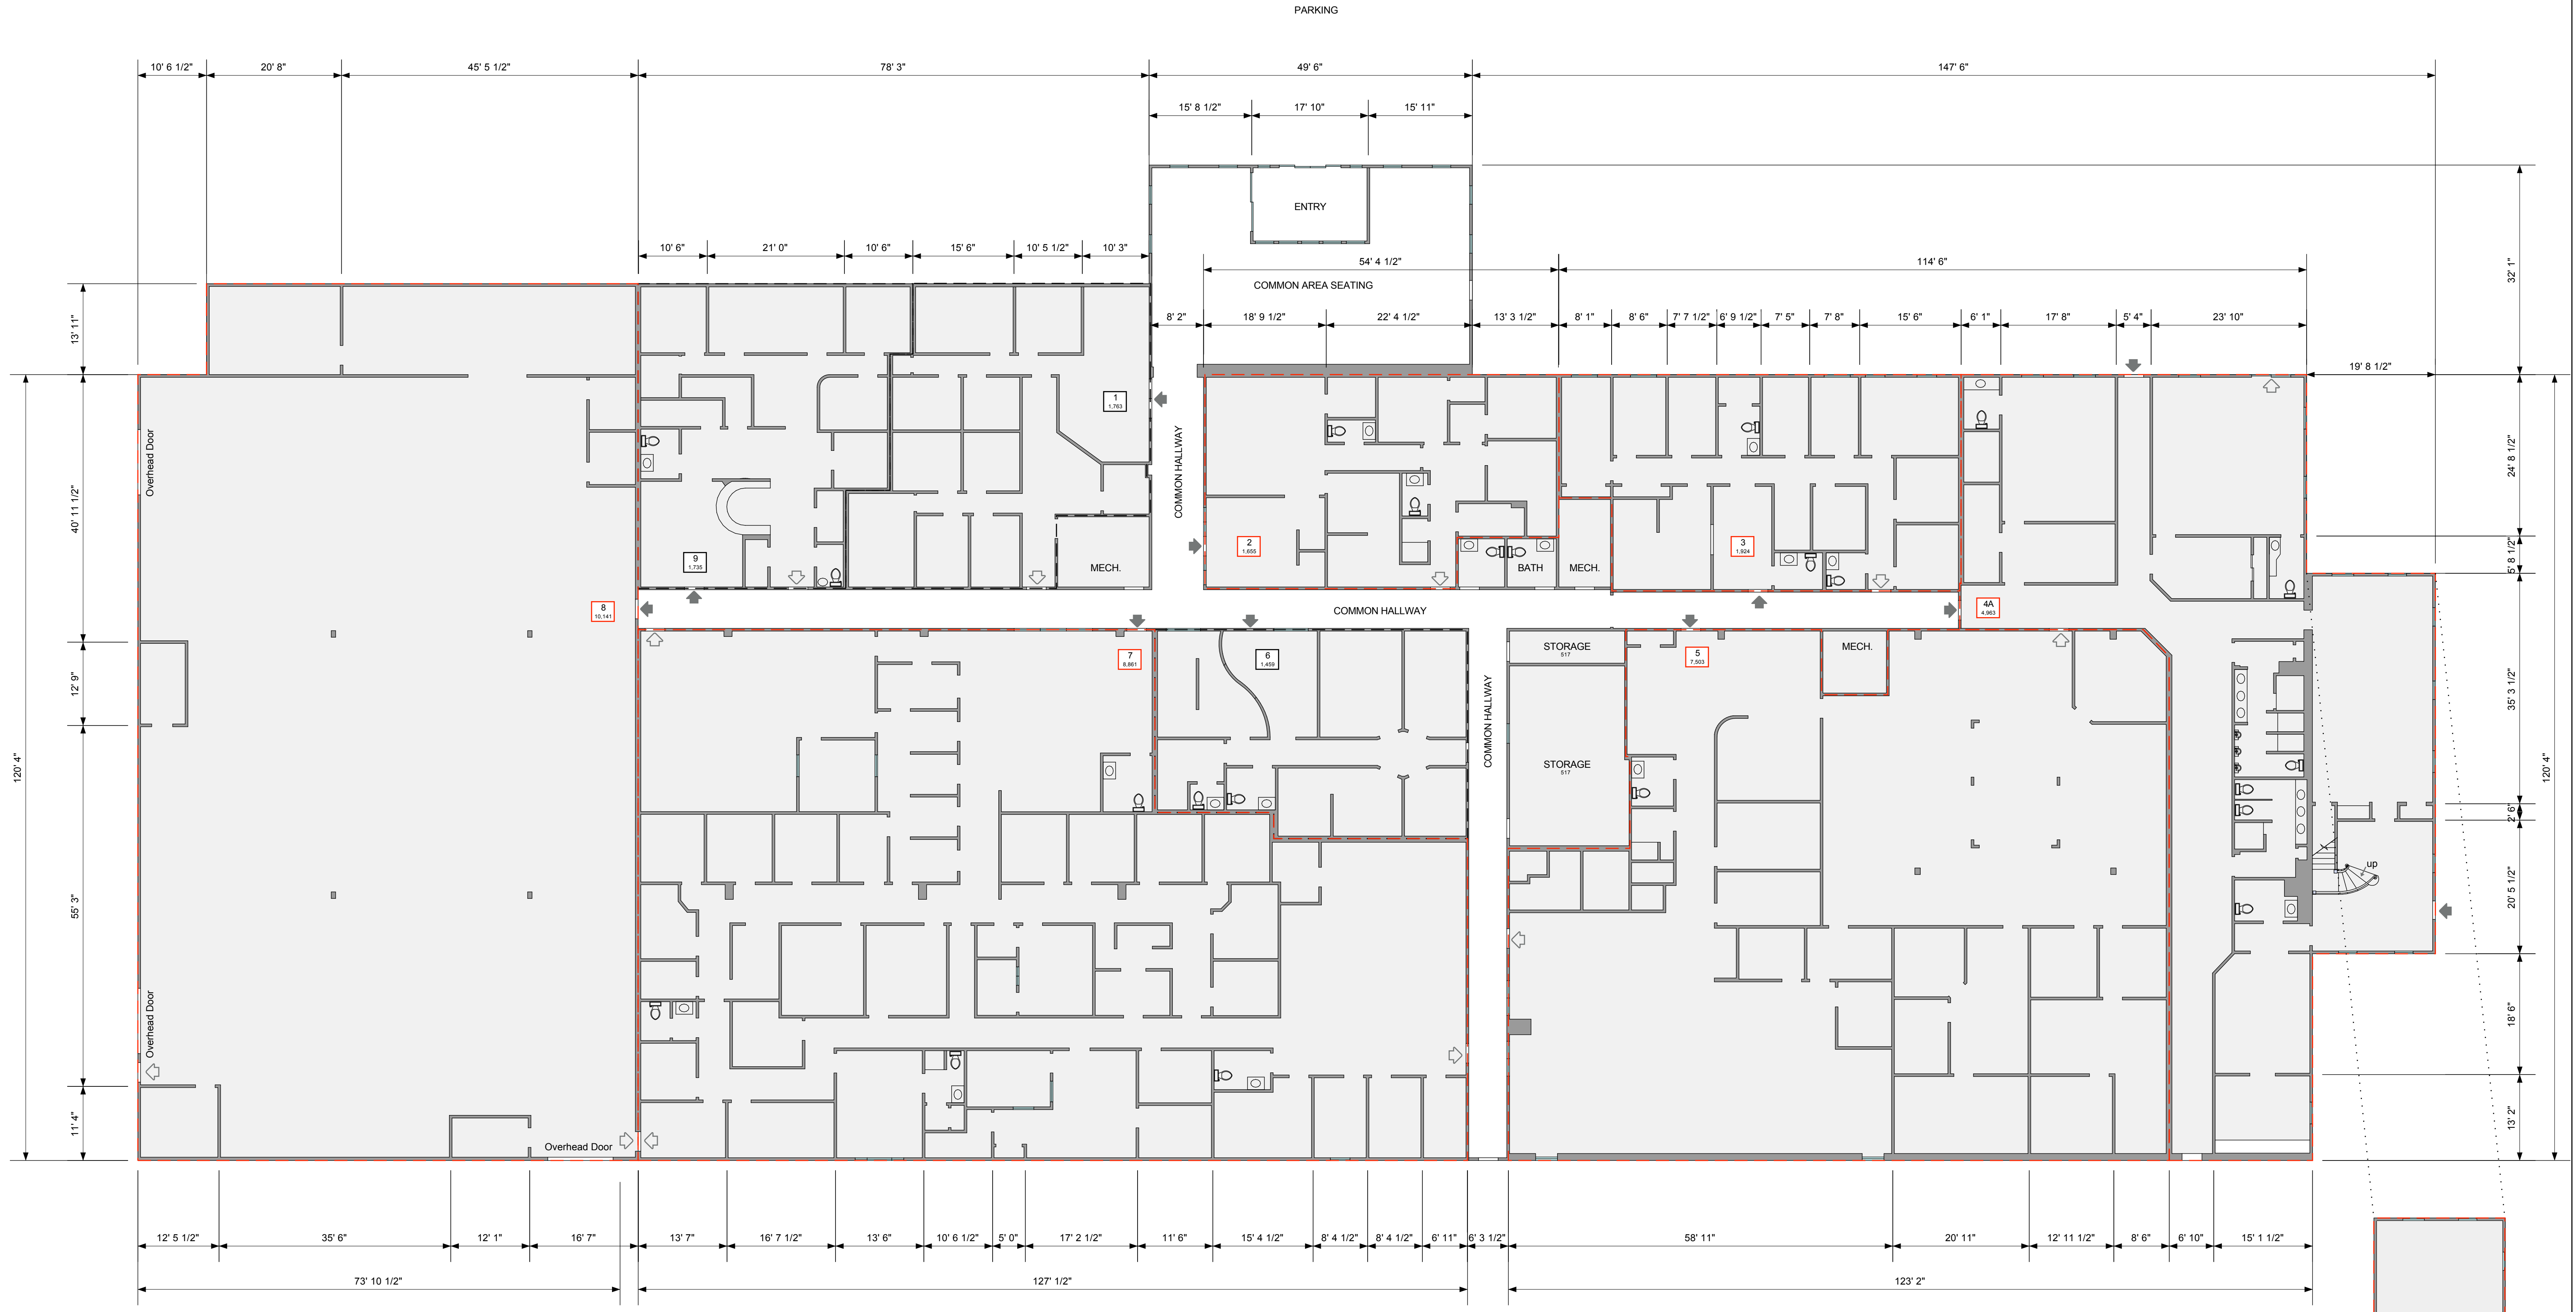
PARKING

10' 6 1/2" 20' 8" 45' 5 1/2" 78' 3" 49' 6" 147' 6"

15' 8 1/2" 17' 10" 15' 11"

ENTRY

10' 6" 21' 0" 10' 6" 15' 6" 10' 5 1/2" 10' 3"

54' 4 1/2" 114' 6"

COMMON AREA SEATING

8' 2" 18' 9 1/2" 22' 4 1/2" 13' 3 1/2" 8' 1" 8' 6" 7' 7 1/2" 6' 9 1/2" 7' 5" 7' 8" 15' 6" 6' 1" 17' 8" 5' 4" 23' 10"

32' 1"

19' 8 1/2"

13' 11"

1
1,763

COMMON HALLWAY

Overhead Door

40' 11 1/2"

24' 8 1/2"

2
1,655

3
1,924

BATH

MECH.

MECH.

9
1,735

MECH.

5' 8 1/2"

8
10,141

COMMON HALLWAY

4A
4,963

12' 9"

STORAGE
517

7
8,861

6
1,459

5
7,503

MECH.

COMMON HALLWAY

35' 3 1/2"

120' 4"

120' 4"

STORAGE
517

2' 6"

up

55' 3"

20' 5 1/2"

Overhead Door

18' 6"

11' 4"

Overhead Door

13' 2"

12' 5 1/2" 35' 6" 12' 1" 16' 7" 13' 7" 16' 7 1/2" 13' 6" 10' 6 1/2" 5' 0" 17' 2 1/2" 11' 6" 15' 4 1/2" 8' 4 1/2" 8' 4 1/2" 6' 11" 6' 3 1/2" 58' 11" 20' 11" 12' 11 1/2" 8' 6" 6' 10" 15' 1 1/2"

73' 10 1/2" 127' 1/2" 123' 2"